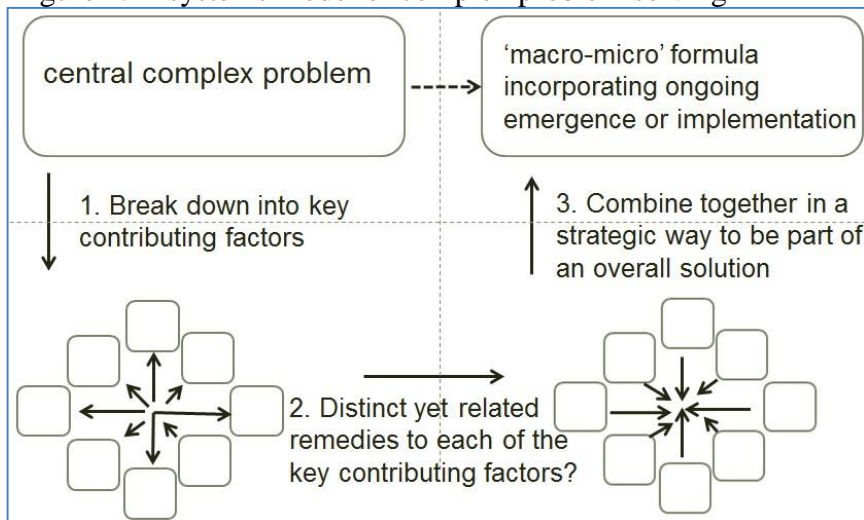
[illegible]

central complex problem

'macro-micro' formula incorporating ongoing emergence or implementation

1. Break down into key contributing factors

3. Combine together in a strategic way to be part of an overall solution

2. Distinct yet related remedies to each of the key contributing factors?